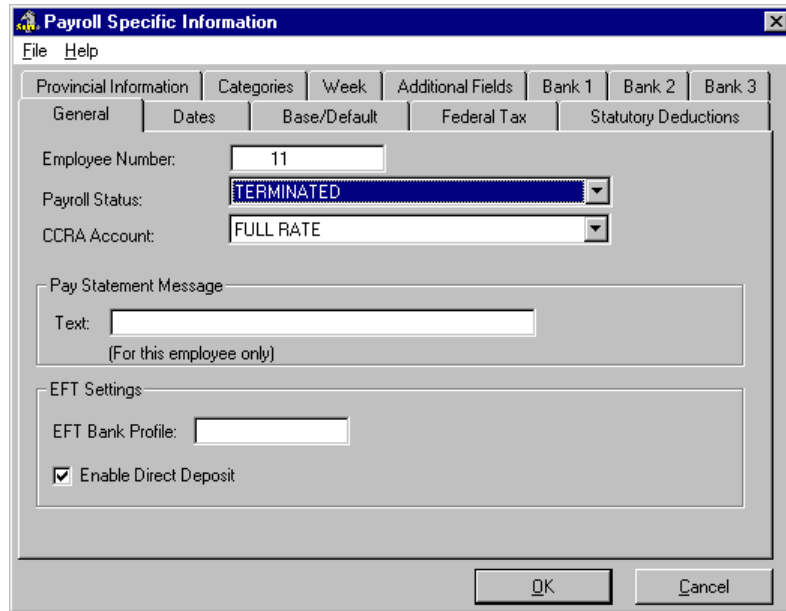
Payroll Specific Information

File Help

Provincial Information | Categories | Week | Additional Fields | Bank 1 | Bank 2 | Bank 3

General | Dates | Base/Default | Federal Tax | Statutory Deductions

Employee Number: 11

Payroll Status: TERMINATED

CCRA Account: FULL RATE

Pay Statement Message

Text:

(For this employee only)

EFT Settings

EFT Bank Profile:

Enable Direct Deposit

OK

Cancel